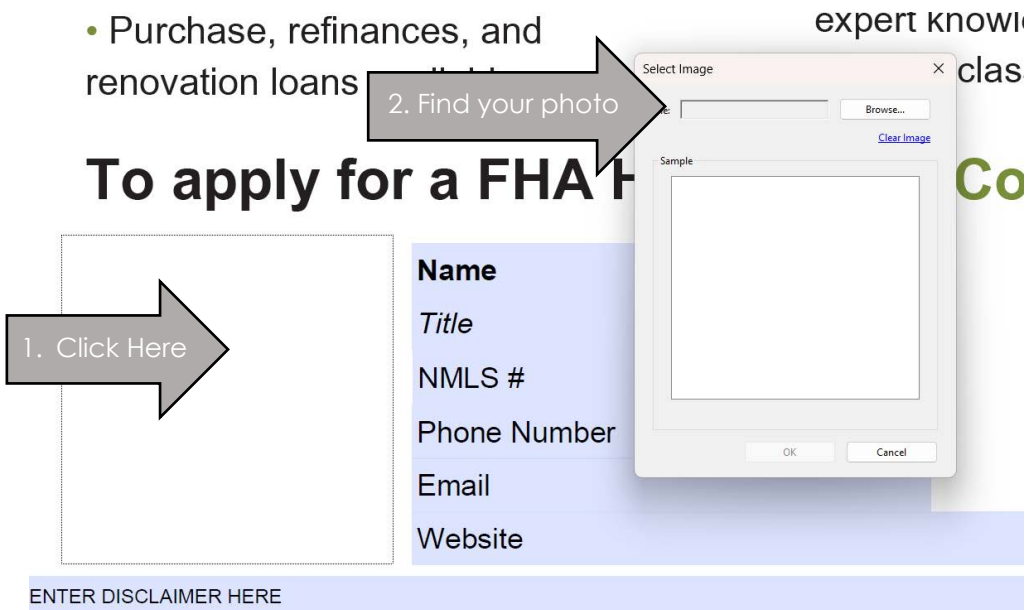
• Purchase, refinances, and renovation loans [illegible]

expert knowl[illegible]

clas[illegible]

2. Find your photo

Select Image

×

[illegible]e:

Browse...

Clear Image

Sample

OK

Cancel

To apply for a FHA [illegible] Co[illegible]

1. Click Here

Name

Title

NMLS #

Phone Number

Email

Website

ENTER DISCLAIMER HERE